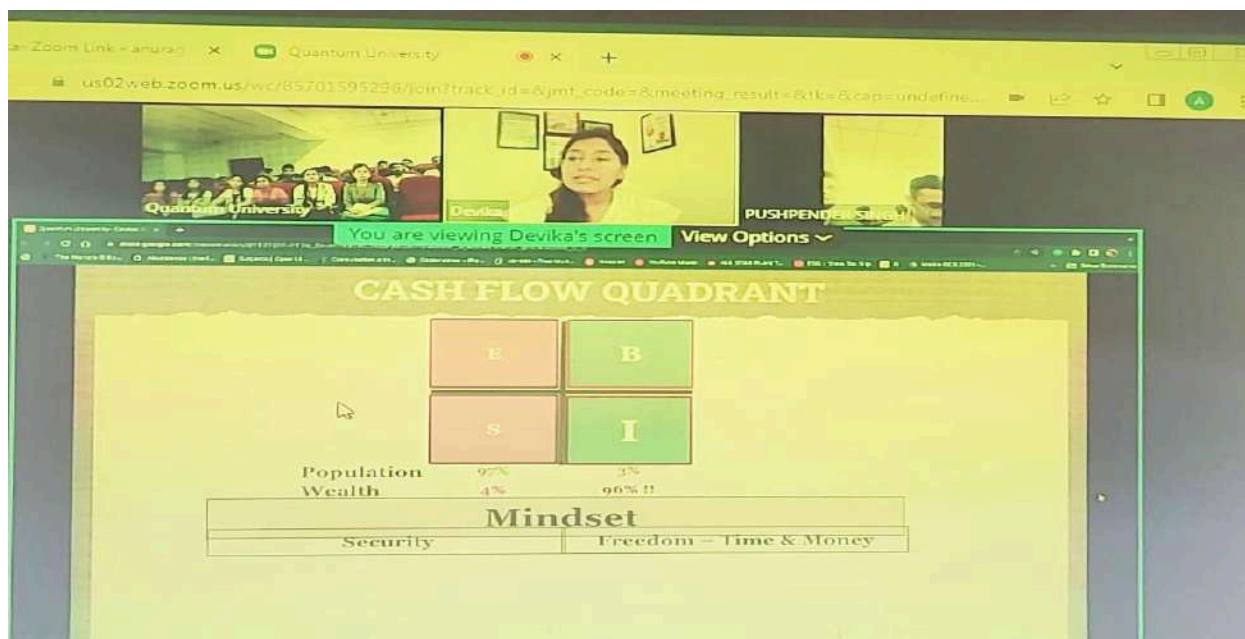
a- Zoom Link - anurag × Quantum University × +

us02web.zoom.us/wc/85701595298/join?track_id=&jmf_code=&meeting_result=&tk=&cap=undefine...

Quantum University

Devika

PUSHPENDER SINGH

You are viewing Devika's screen View Options

CASH FLOW QUADRANT

E B

S I

Population 97% 3%

Wealth 4% 96% !!

| Mindset | |
|---|---|
| Security | Freedom – Time & Money |